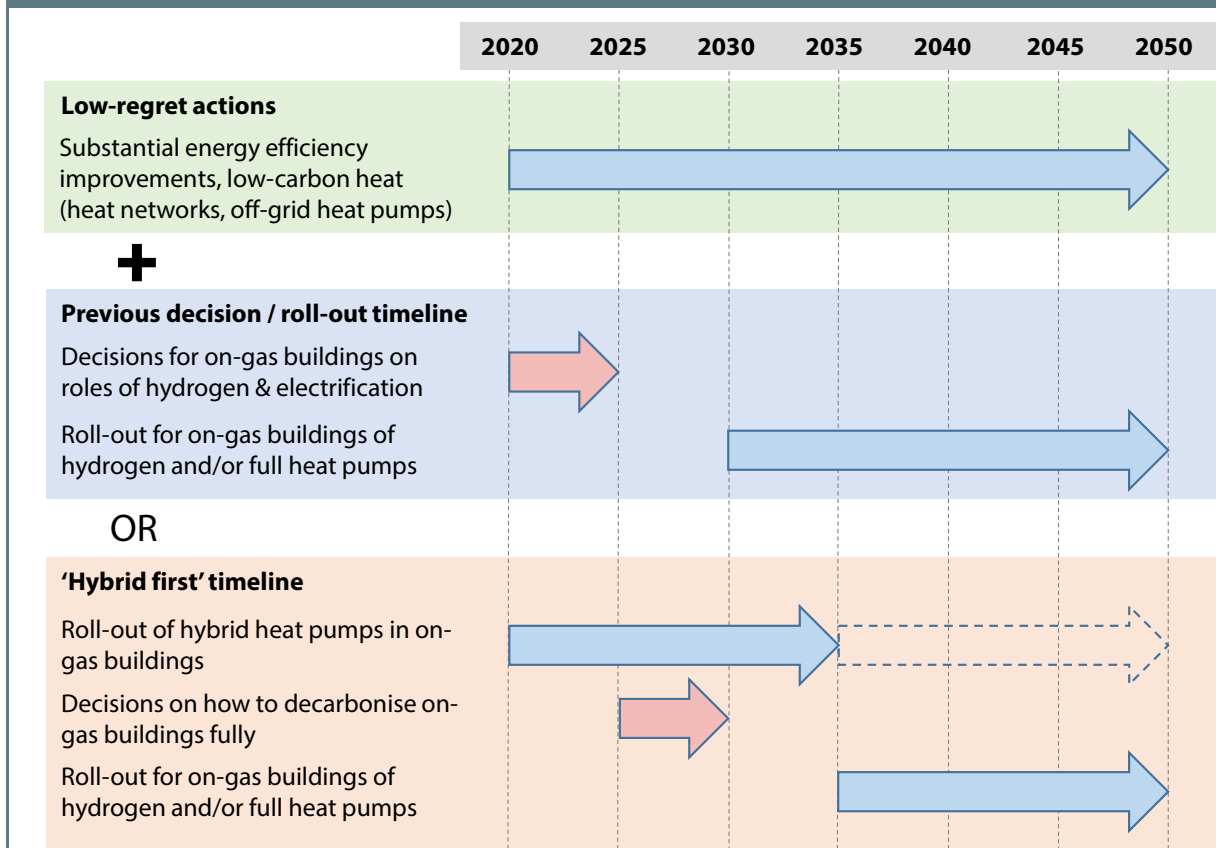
2020 2025 2030 2035 2040 2045 2050

**Low-regret actions**

Substantial energy efficiency improvements, low-carbon heat (heat networks, off-grid heat pumps)

+

**Previous decision / roll-out timeline**

Decisions for on-gas buildings on roles of hydrogen & electrification

Roll-out for on-gas buildings of hydrogen and/or full heat pumps

OR

**'Hybrid first' timeline**

Roll-out of hybrid heat pumps in on-gas buildings

Decisions on how to decarbonise on-gas buildings fully

Roll-out for on-gas buildings of hydrogen and/or full heat pumps